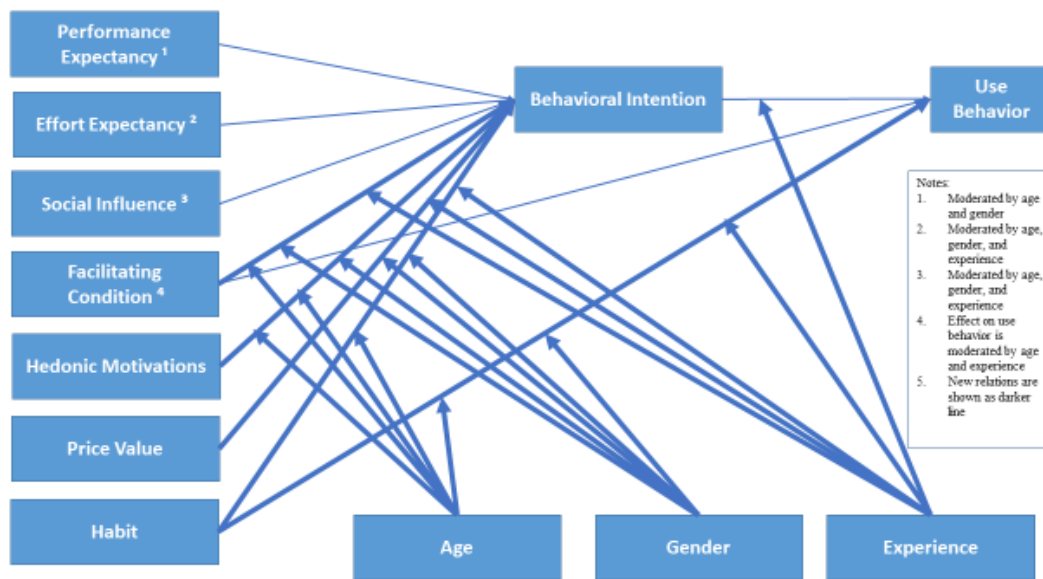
Performance Expectancy ¹

Effort Expectancy ²

Social Influence ³

Facilitating Condition ⁴

Hedonic Motivations

Price Value

Habit

Behavioral Intention

Use Behavior

Notes:
1. Moderated by age and gender
2. Moderated by age, gender, and experience
3. Moderated by age, gender, and experience
4. Effect on use behavior is moderated by age and experience
5. New relations are shown as darker line

Age

Gender

Experience